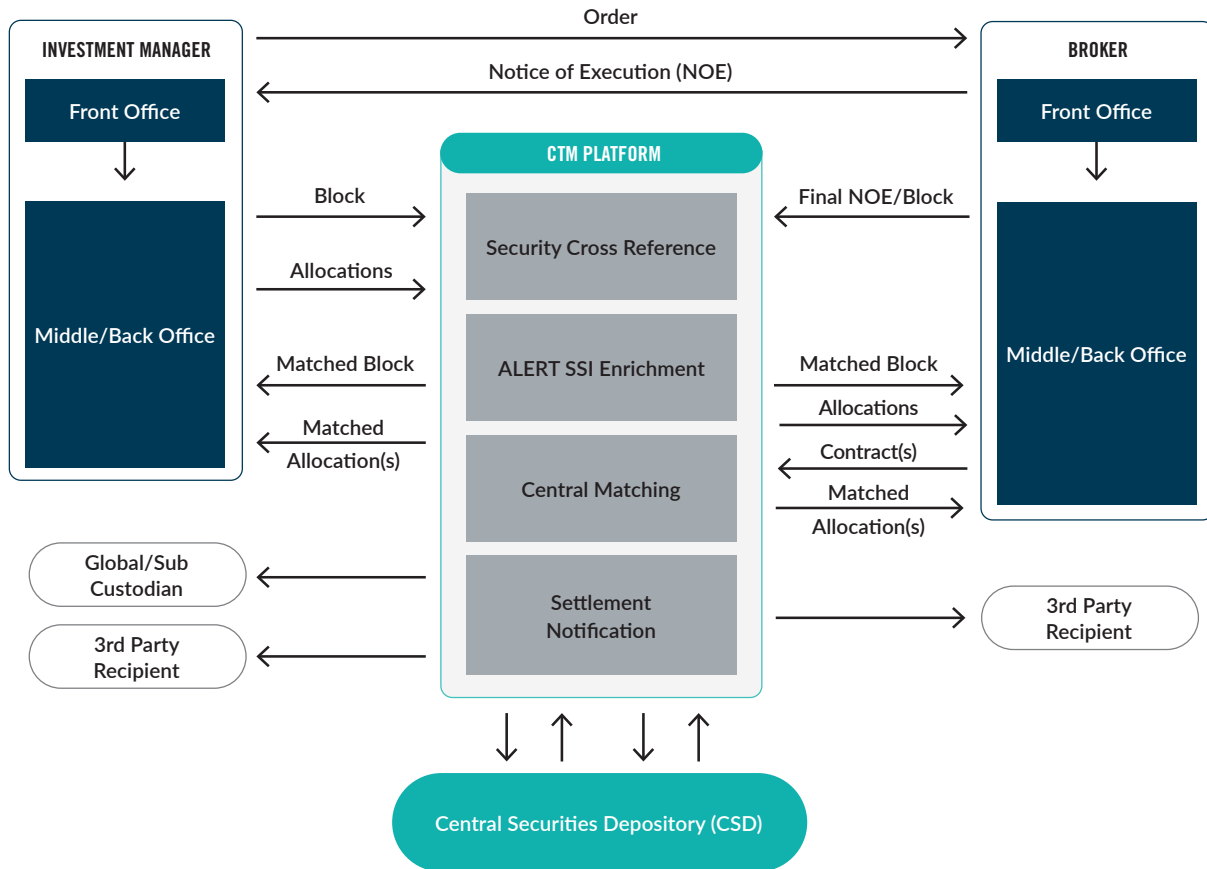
INVESTMENT MANAGER

Order

BROKER

Notice of Execution (NOE)

Front Office

Front Office

CTM PLATFORM

Block

Final NOE/Block

Security Cross Reference

Allocations

Middle/Back Office

Middle/Back Office

Matched Block

ALERT SSI Enrichment

Matched Block

Allocations

Matched Allocation(s)

Contract(s)

Central Matching

Matched Allocation(s)

Global/Sub Custodian

Settlement Notification

3rd Party Recipient

3rd Party Recipient

Central Securities Depository (CSD)